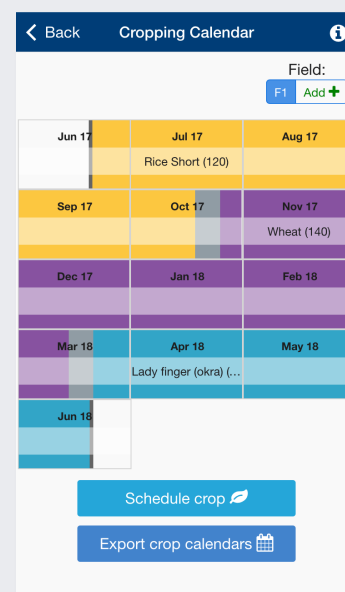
Back Cropping Calendar

Field:

F1 Add

| Jun 17 | Jul 17 | Aug 17 |
|---|---|---|
| | Rice Short (120) | |
| Sep 17 | Oct 17 | Nov 17 |
| | | Wheat (140) |
| Dec 17 | Jan 18 | Feb 18 |
| Mar 18 | Apr 18 | May 18 |
| | Lady finger (okra) (… | |
| Jun 18 | | |

Schedule crop

Export crop calendars